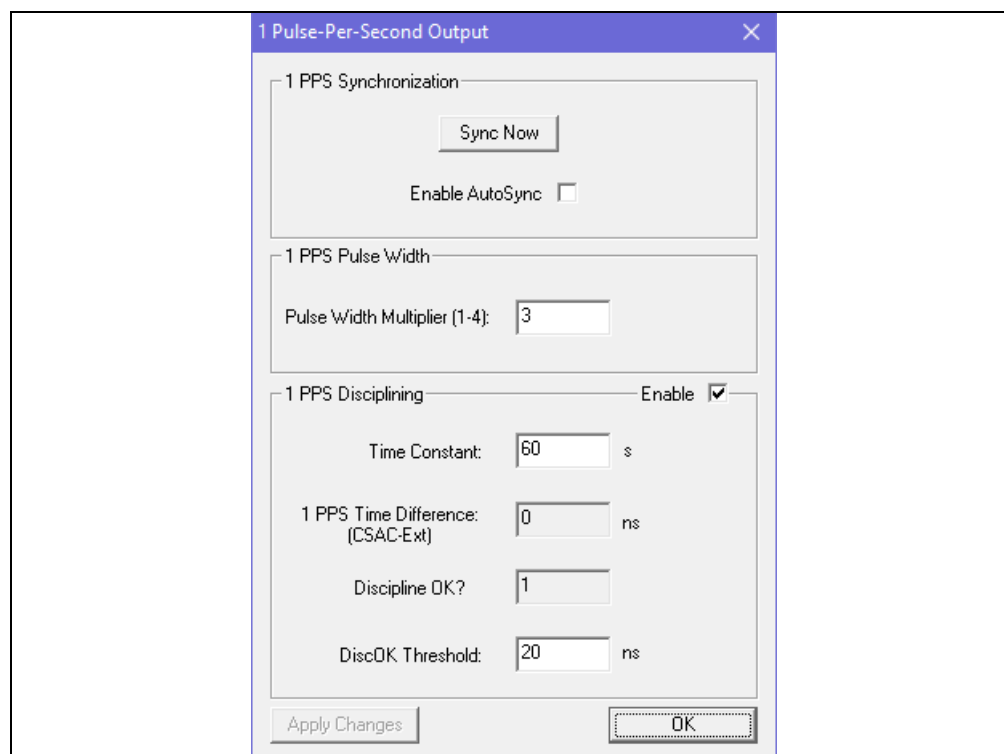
1 Pulse-Per-Second Output

1 PPS Synchronization

Sync Now

Enable AutoSync

1 PPS Pulse Width

Pulse Width Multiplier (1-4): 3

1 PPS Disciplining

Enable

Time Constant: 60 s

1 PPS Time Difference: (CSAC-Ext) 0 ns

Discipline OK? 1

DiscOK Threshold: 20 ns

Apply Changes

OK